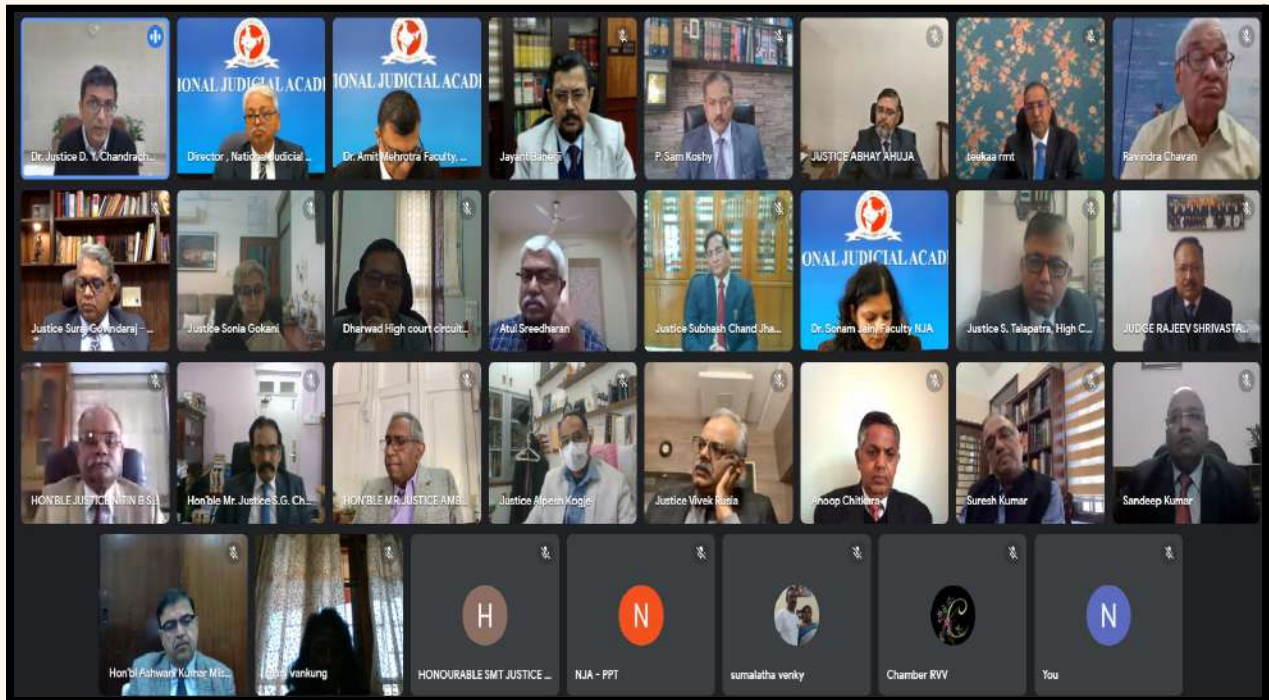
IONAL JUDICIAL ACADI
IONAL JUDICIAL ACADI
Dr. Justice D. Y. Chandrach...
Director , National Judicial ...
Dr. Amit Mehrotra Faculty, ...
Jayant Banerj
P. Sam Koshy
JUSTICE ABHAY AHUJA
teekaa rmt
Ravindra Chavan
IONAL JUDICIAL ACADI
Justice Suraj Govindaraj - ...
Justice Sonia Gokani
Dharwad High court circuit...
Atul Sreedharan
Justice Subhash Chand Jha...
Dr. Sonam Jain Faculty NJA
Justice S. Talapatra, High C...
JUDGE RAJEEV SHRIVASTA...
HON'BLE JUSTICE NITIN B S...
Hon'ble Mr. Justice S.G. Ch...
HON'BLE MR. JUSTICE AMB...
Justice Alpesh Kogje
Justice Vivek Rusia
Anoop Chitkara
Suresh Kumar
Sandeep Kumar
Hon'bl Ashwani Kumar Mis...
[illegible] vankung
H
HONOURABLE SMT JUSTICE ...
N
NJA - PPT
sumalatha venky
Chamber RVV
N
You